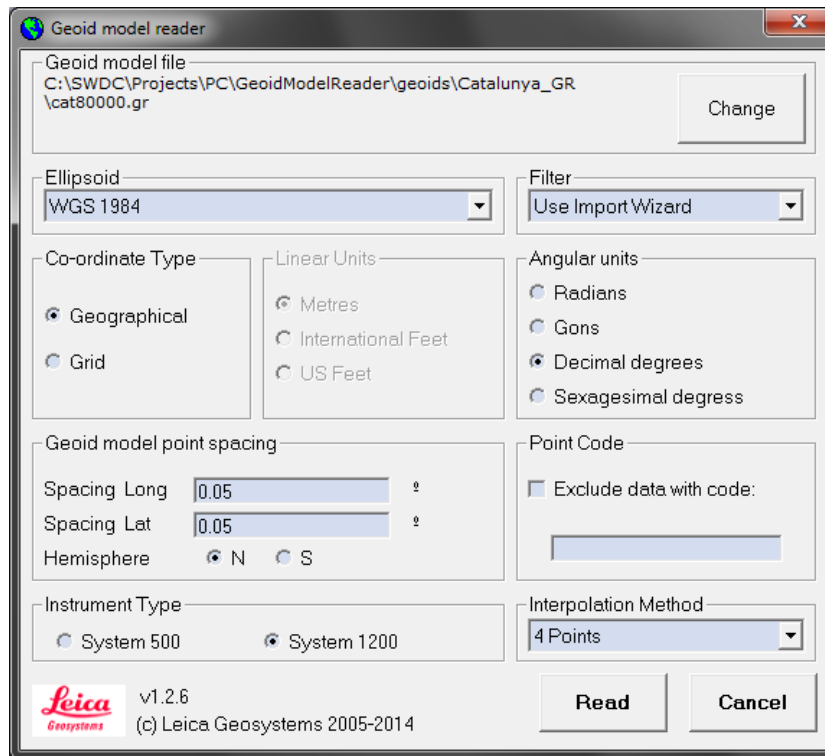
Geoid model reader

Geoid model file
C:\SWDC\Projects\PC\GeoidModelReader\geoids\Catalunya_GR\cat80000.gr

Change

Ellipsoid
WGS 1984

Filter
Use Import Wizard

Co-ordinate Type
Geographical
Grid

Linear Units
Metres
International Feet
US Feet

Angular units
Radians
Gons
Decimal degrees
Sexagesimal degress

Geoid model point spacing
Spacing Long 0.05 º
Spacing Lat 0.05 º
Hemisphere N S

Point Code
Exclude data with code:

Instrument Type
System 500
System 1200

Interpolation Method
4 Points

Leica
Geosystems

v1.2.6
(c) Leica Geosystems 2005-2014

Read
Cancel